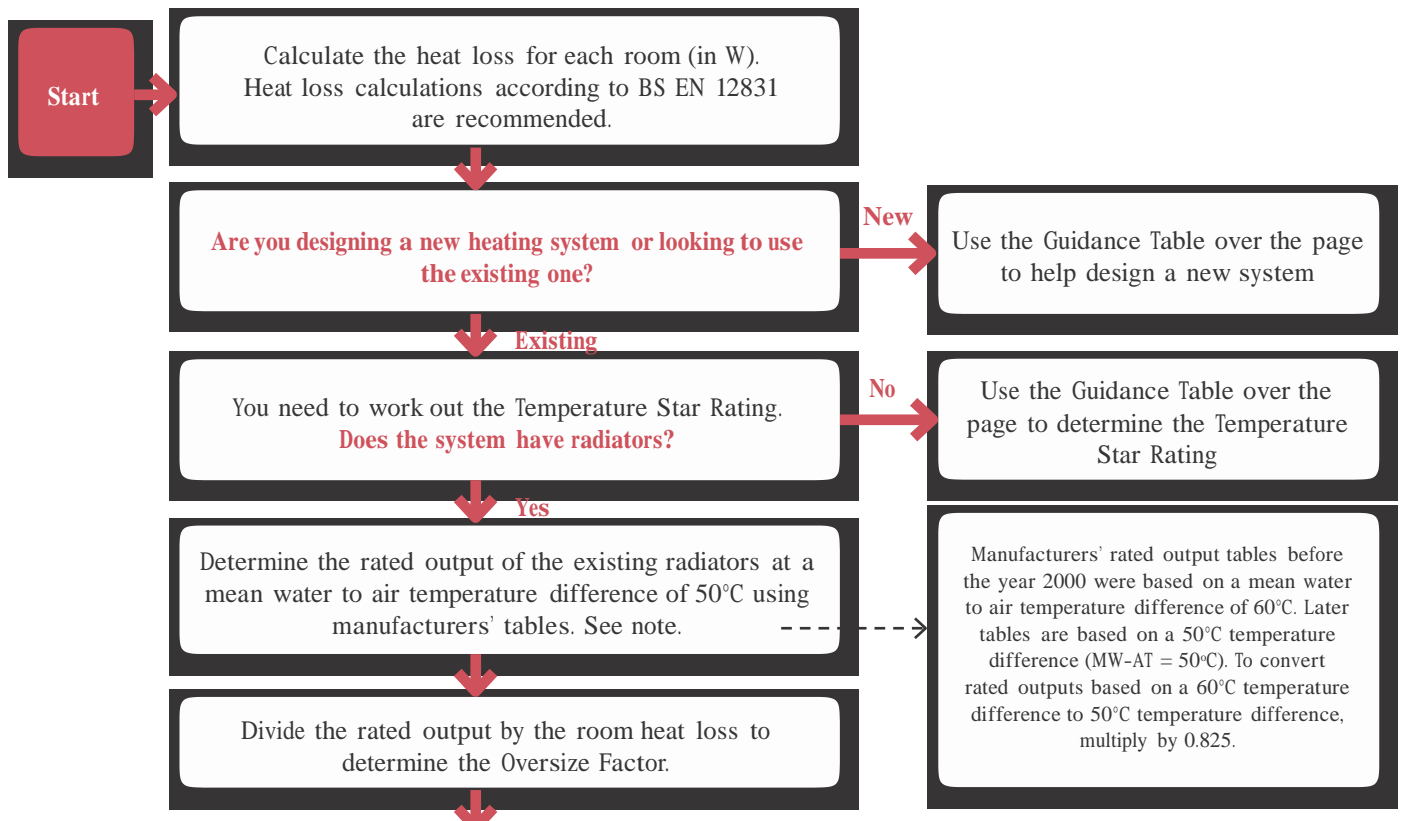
Start

Calculate the heat loss for each room (in W). Heat loss calculations according to BS EN 12831 are recommended.

Are you designing a new heating system or looking to use the existing one?

New

Use the Guidance Table over the page to help design a new system

Existing

You need to work out the Temperature Star Rating. Does the system have radiators?

No

Use the Guidance Table over the page to determine the Temperature Star Rating

Yes

Determine the rated output of the existing radiators at a mean water to air temperature difference of 50°C using manufacturers' tables. See note.

Manufacturers' rated output tables before the year 2000 were based on a mean water to air temperature difference of 60°C. Later tables are based on a 50°C temperature difference (MW-AT = 50°C). To convert rated outputs based on a 60°C temperature difference to 50°C temperature difference, multiply by 0.825.

Divide the rated output by the room heat loss to determine the Oversize Factor.